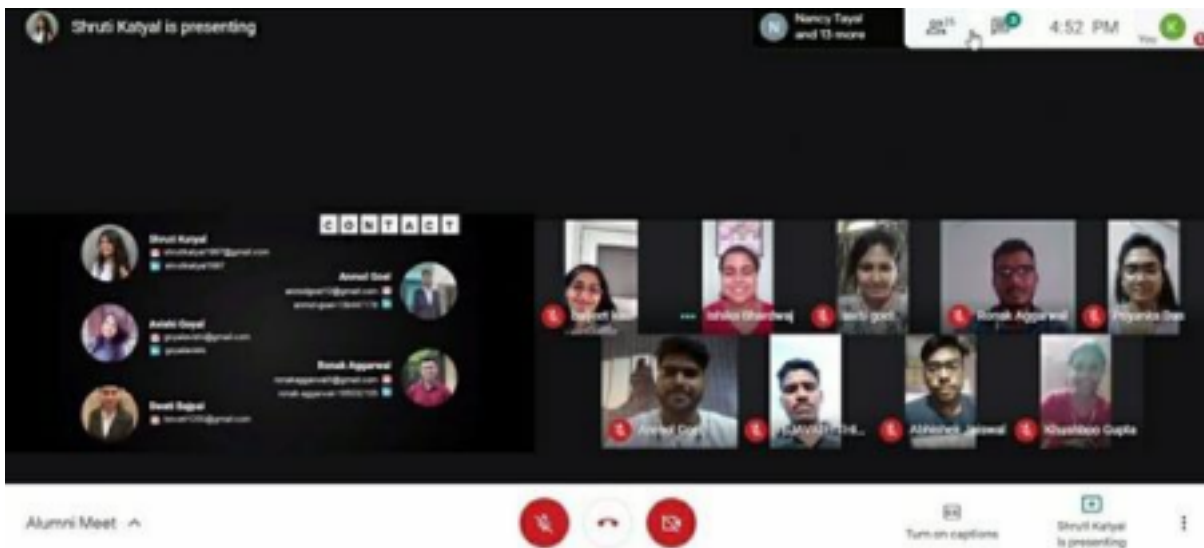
Shruti Katyal is presenting

Nancy Tayal and 13 more

4:52 PM

You

CONTACT

Shruti Katyal

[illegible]@gmail.com

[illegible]

Aalshi Goyal

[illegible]

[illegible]

Swati Bajpai

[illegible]@gmail.com

Anmol Goel

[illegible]@gmail.com

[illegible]

Ronak Aggarwal

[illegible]@gmail.com

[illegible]

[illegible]

Ishika Bhardwaj

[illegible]

Ronak Aggarwal

Priyanka Das

Anmol Goel

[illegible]

Abhishek Jaiswal

Khushboo Gupta

Alumni Meet

Turn on captions

Shruti Katyal is presenting